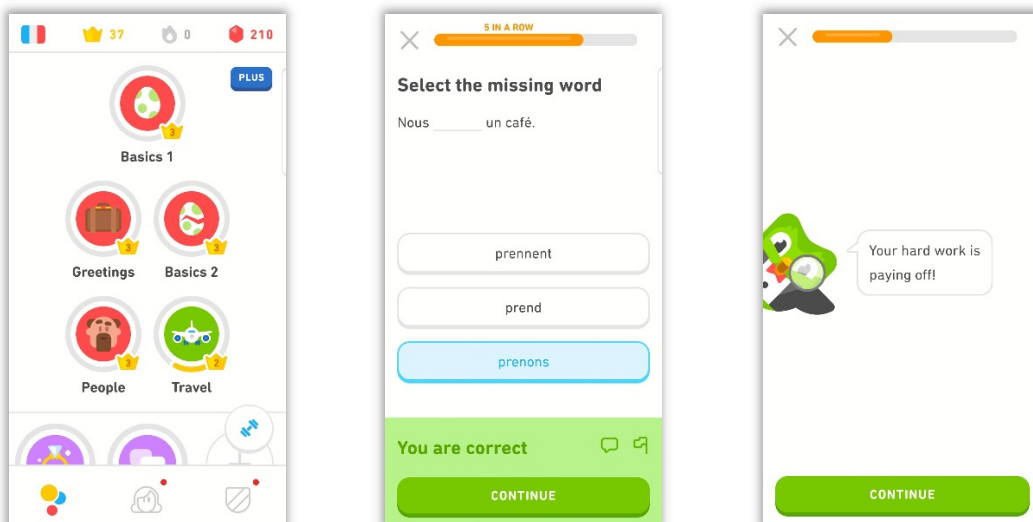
37 0 210

PLUS

3
Basics 1

3
Greetings

3
Basics 2

3
People

2
Travel

5 IN A ROW

Select the missing word

Nous _______ un café.

prennent

prend

prenons

You are correct

CONTINUE

Your hard work is paying off!

CONTINUE